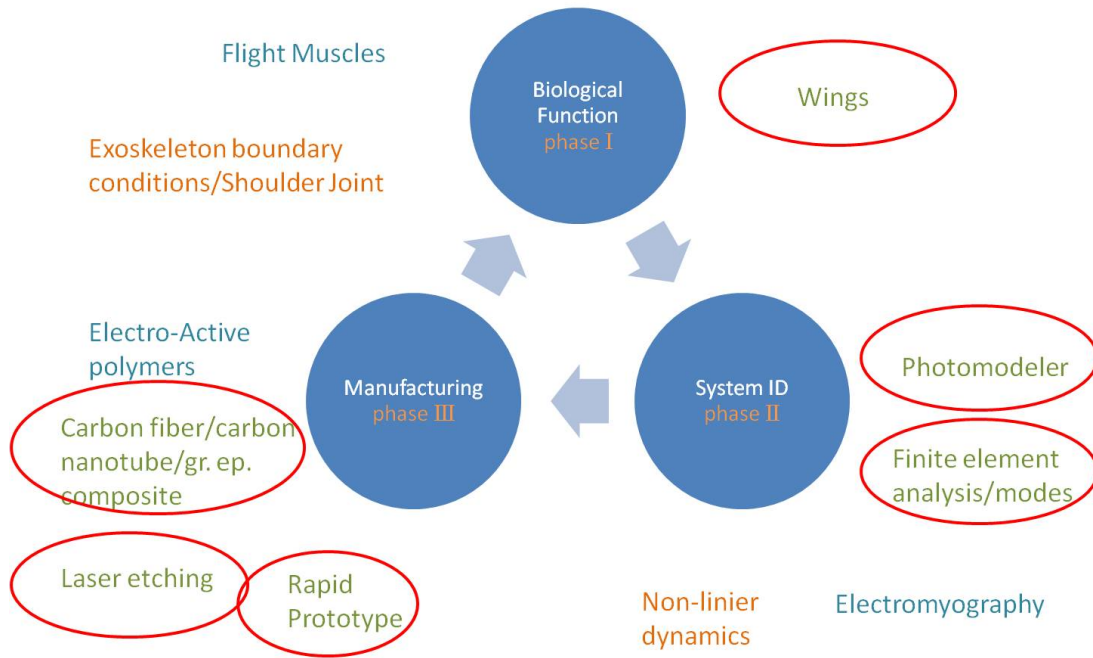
Flight Muscles

Biological Function phase I

Wings

Exoskeleton boundary conditions/Shoulder Joint

Electro-Active polymers

Manufacturing phase III

System ID phase II

Photomodeler

Carbon fiber/carbon nanotube/gr. ep. composite

Finite element analysis/modes

Laser etching

Rapid Prototype

Non-linier dynamics

Electromyography